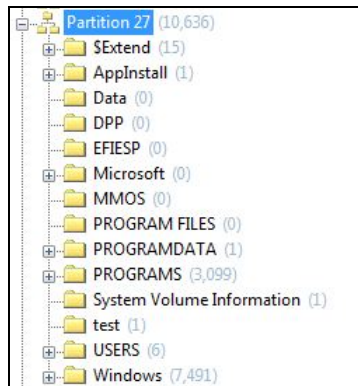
Partition 27 (10,636)
$Extend (15)
AppInstall (1)
Data (0)
DPP (0)
EFIESP (0)
Microsoft (0)
MMOS (0)
PROGRAM FILES (0)
PROGRAMDATA (1)
PROGRAMS (3,099)
System Volume Information (1)
test (1)
USERS (6)
Windows (7,491)